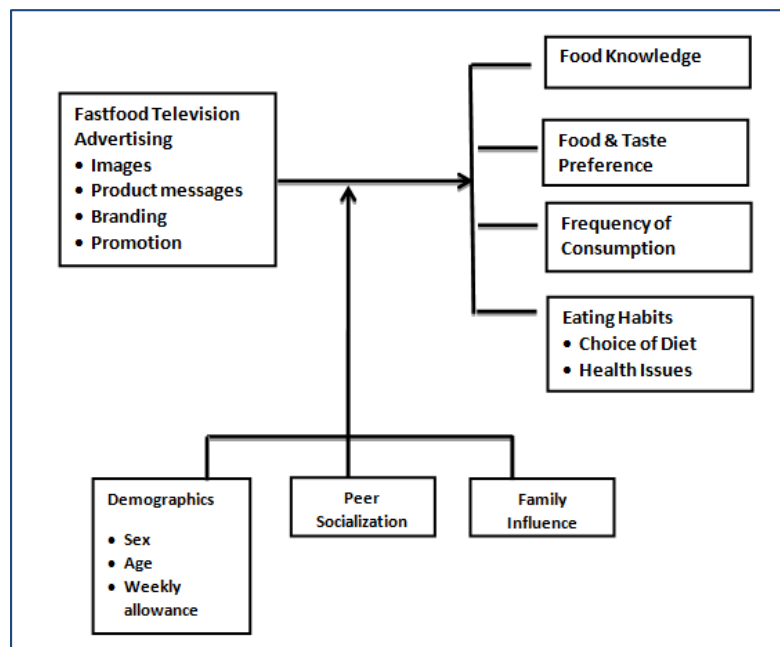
Fastfood Television Advertising
• Images
• Product messages
• Branding
• Promotion

Food Knowledge

Food & Taste Preference

Frequency of Consumption

Eating Habits
• Choice of Diet
• Health Issues

Demographics
• Sex
• Age
• Weekly allowance

Peer Socialization

Family Influence